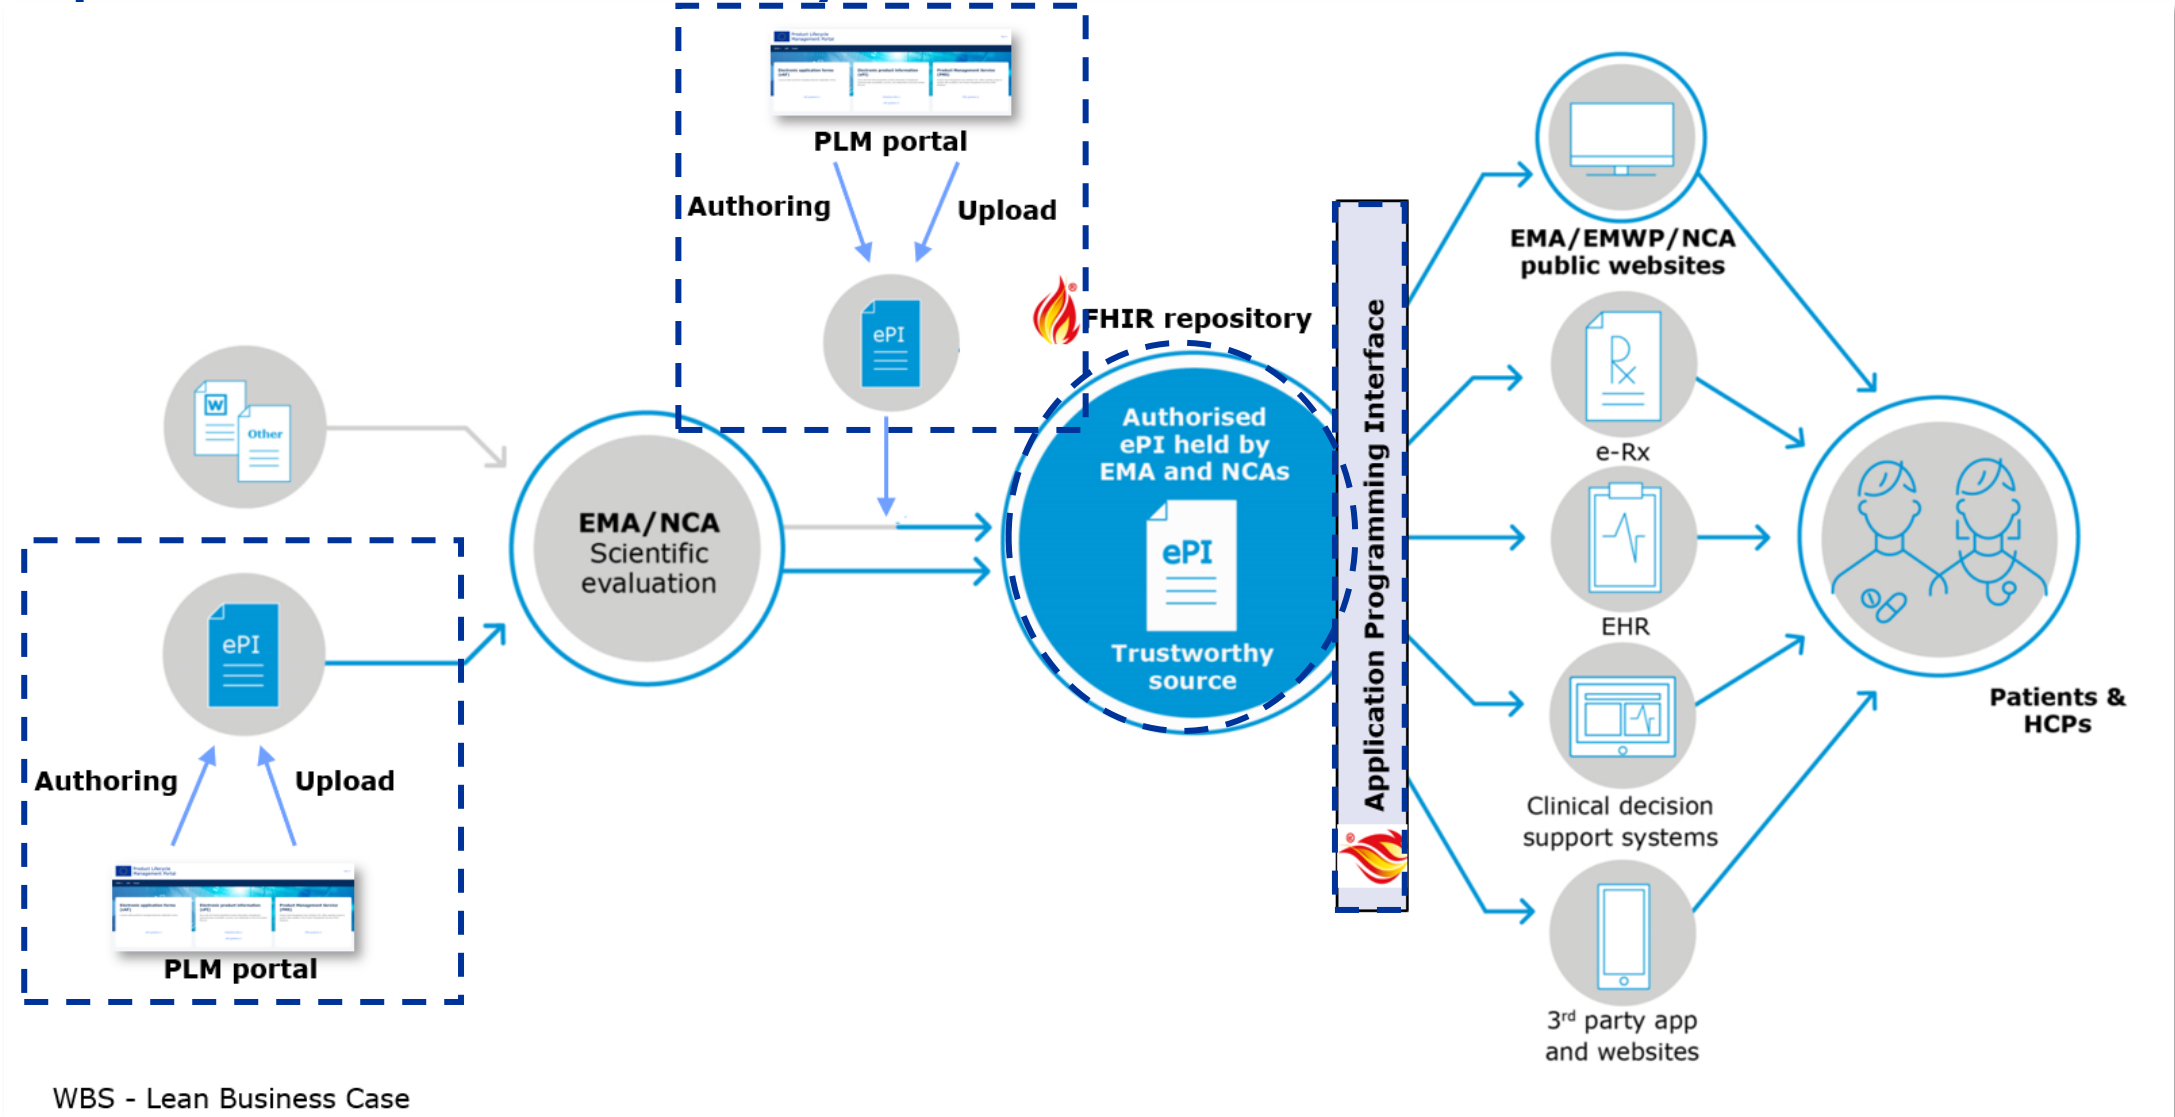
PLM portal

Authoring

Upload

ePI

FHIR repository

W

Other

EMA/NCA
Scientific
evaluation

Authorised
ePI held by
EMA and NCAs

ePI

Trustworthy
source

Application Programming Interface

EMA/EMWP/NCA
public websites

e-Rx

EHR

Clinical decision
support systems

$3^{rd}$ party app
and websites

Patients &
HCPs

ePI

Authoring

Upload

PLM portal

WBS - Lean Business Case